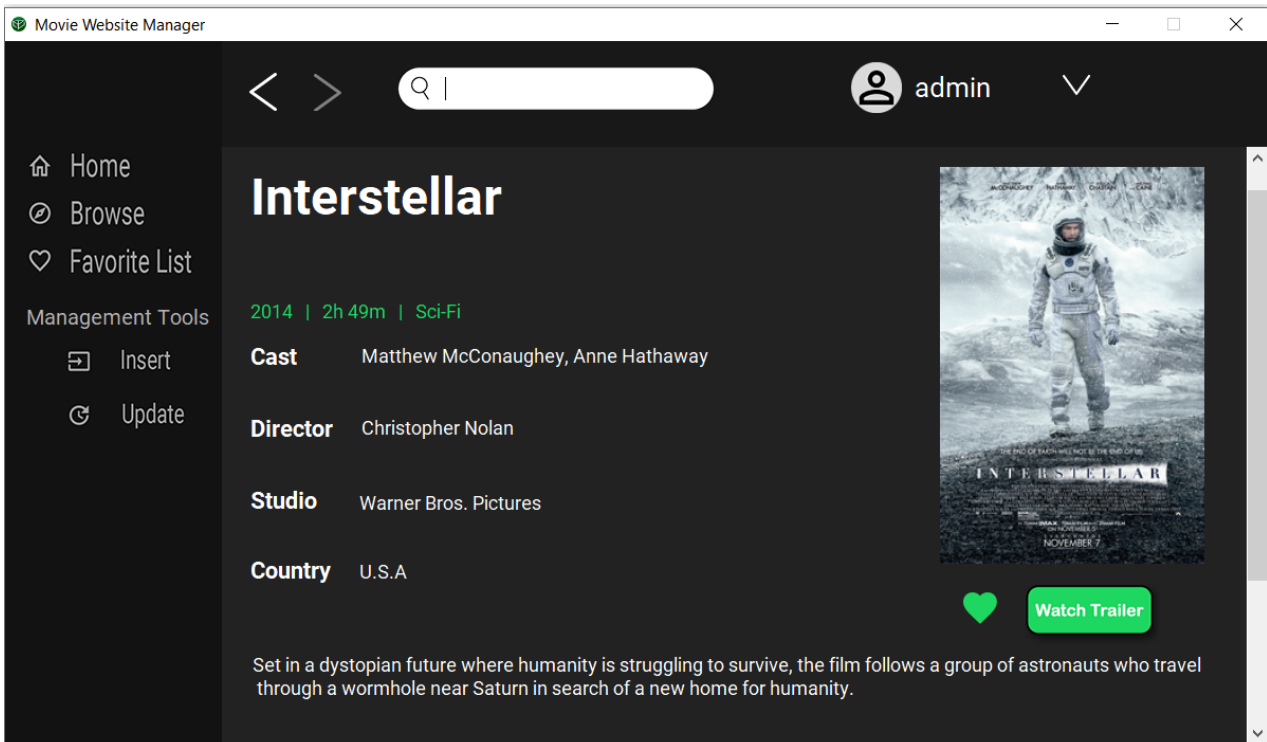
Movie Website Manager

admin

Home
Browse
Favorite List
Management Tools
Insert
Update

Interstellar

2014 | 2h 49m | Sci-Fi

Cast Matthew McConaughey, Anne Hathaway

Director Christopher Nolan

Studio Warner Bros. Pictures

Country U.S.A

INTERSTELLAR
NOVEMBER 7

Watch Trailer

Set in a dystopian future where humanity is struggling to survive, the film follows a group of astronauts who travel through a wormhole near Saturn in search of a new home for humanity.